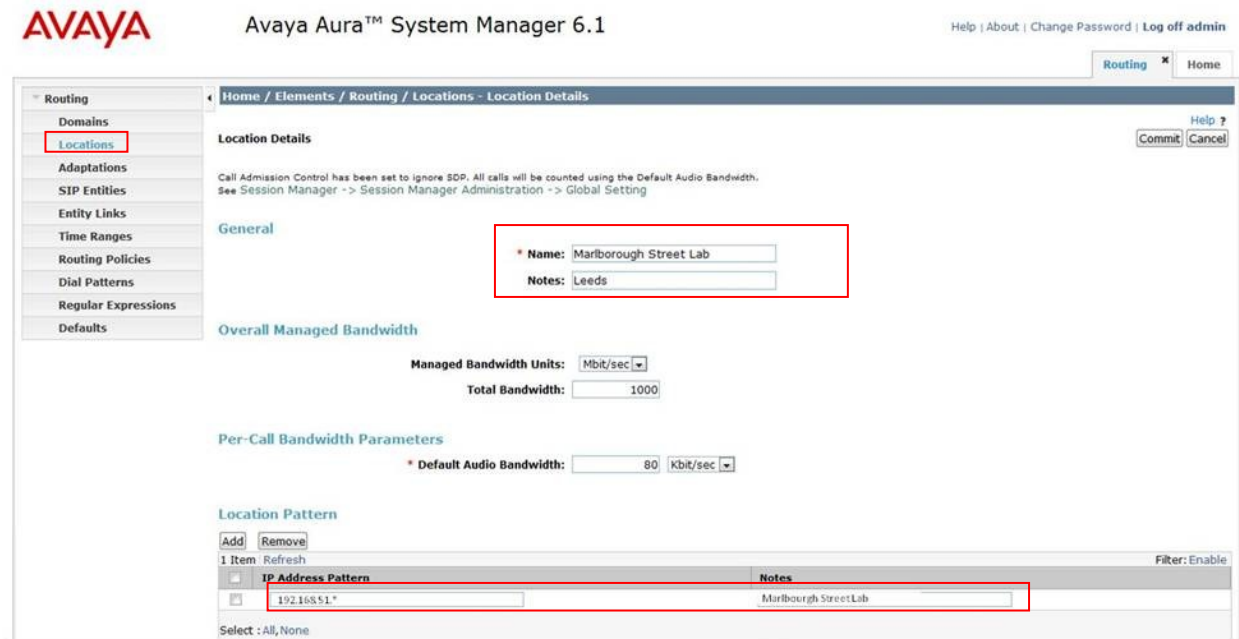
AVAYA

Avaya Aura™ System Manager 6.1

Help | About | Change Password | Log off admin

Routing ×
Home

Routing
Domains
Locations
Adaptations
SIP Entities
Entity Links
Time Ranges
Routing Policies
Dial Patterns
Regular Expressions
Defaults

Home / Elements / Routing / Locations - Location Details

Help ?

Location Details

Commit Cancel

Call Admission Control has been set to ignore SDP. All calls will be counted using the Default Audio Bandwidth.
See Session Manager -> Session Manager Administration -> Global Setting

General

* Name: Marlborough Street Lab

Notes: Leeds

Overall Managed Bandwidth

Managed Bandwidth Units: Mbit/sec

Total Bandwidth: 1000

Per-Call Bandwidth Parameters

* Default Audio Bandwidth: 80 Kbit/sec

Location Pattern

Add Remove

1 Item Refresh

Filter: Enable

| | IP Address Pattern | Notes |
|---|---|---|
| | 192.168.51.* | Marlbourgh Street Lab |

Select : All, None